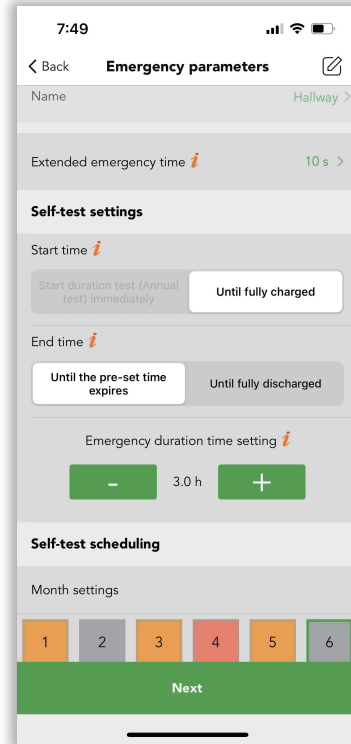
7:49

Back Emergency parameters

Name Hallway >

Extended emergency time i 10 s >

Self-test settings

Start time i

Start duration test (Annual test) immediately

Until fully charged

End time i

Until the pre-set time expires

Until fully discharged

Emergency duration time setting i

- 3.0 h +

Self-test scheduling

Month settings

1 2 3 4 5 6

Next